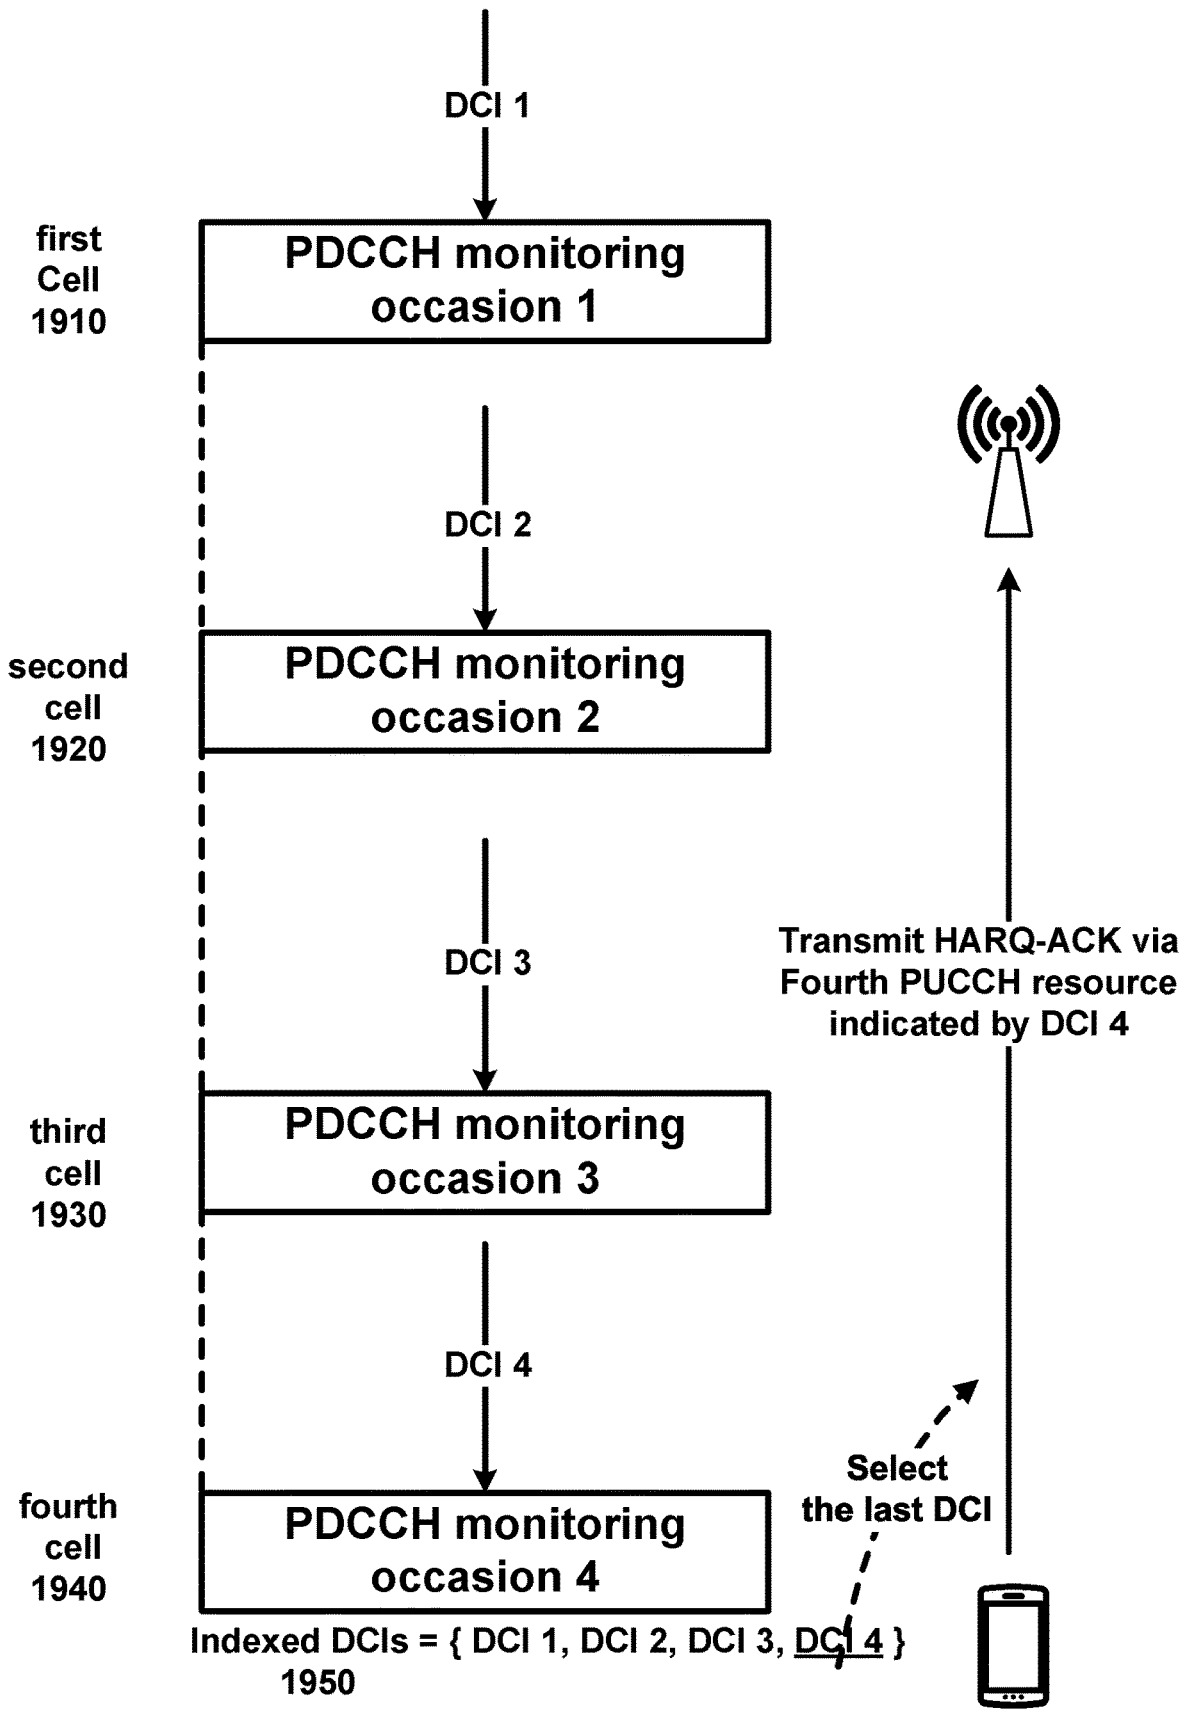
DCI 1

first Cell 1910

PDCCH monitoring occasion 1

DCI 2

second cell 1920

PDCCH monitoring occasion 2

DCI 3

Transmit HARQ-ACK via Fourth PUCCH resource indicated by DCI 4

third cell 1930

PDCCH monitoring occasion 3

DCI 4

Select the last DCI

fourth cell 1940

PDCCH monitoring occasion 4

Indexed DCIs = { DCI 1, DCI 2, DCI 3, DCI 4 }
1950